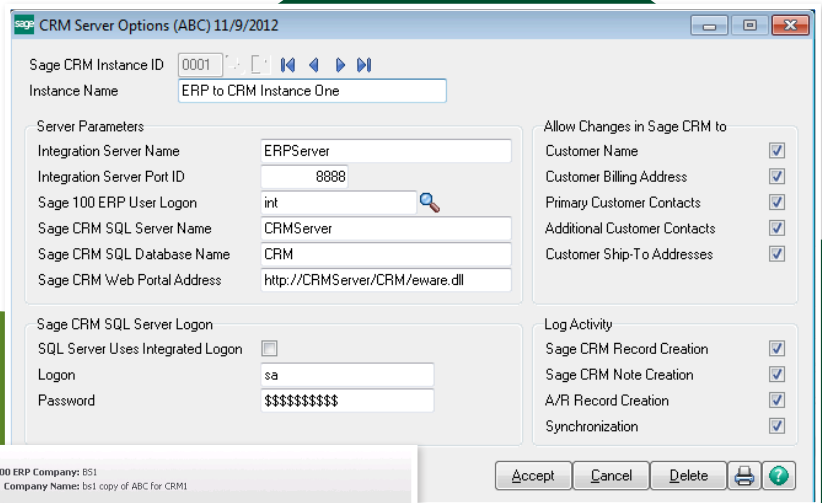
sage CRM Server Options (ABC) 11/9/2012

Sage CRM Instance ID 0001
Instance Name ERP to CRM Instance One

Server Parameters
Integration Server Name ERPServer
Integration Server Port ID 8888
Sage 100 ERP User Logon int
Sage CRM SQL Server Name CRMServer
Sage CRM SQL Database Name CRM
Sage CRM Web Portal Address http://CRMServer/CRM/eware.dll

Allow Changes in Sage CRM to
Customer Name
Customer Billing Address
Primary Customer Contacts
Additional Customer Contacts
Customer Ship-To Addresses

Sage CRM SQL Server Logon
SQL Server Uses Integrated Logon
Logon sa
Password $$$$$$$$$$

Log Activity
Sage CRM Record Creation
Sage CRM Note Creation
A/R Record Creation
Synchronization

00 ERP Company: BS1
Company Name: bs1 copy of ABC for CRM1

Accept Cancel Delete